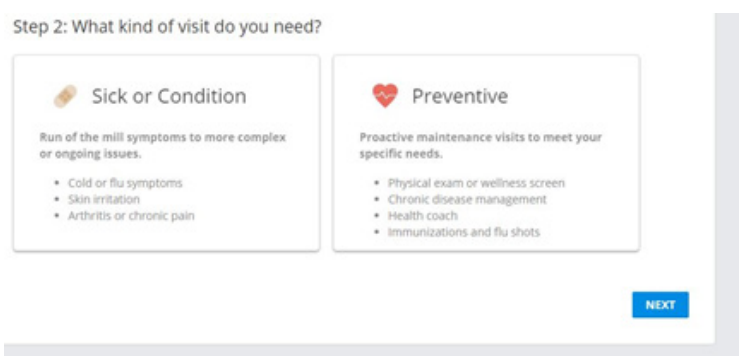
Step 2: What kind of visit do you need?

Sick or Condition

Run of the mill symptoms to more complex or ongoing issues.

- Cold or flu symptoms
- Skin irritation
- Arthritis or chronic pain

Preventive

Proactive maintenance visits to meet your specific needs.

- Physical exam or wellness screen
- Chronic disease management
- Health coach
- Immunizations and flu shots

NEXT